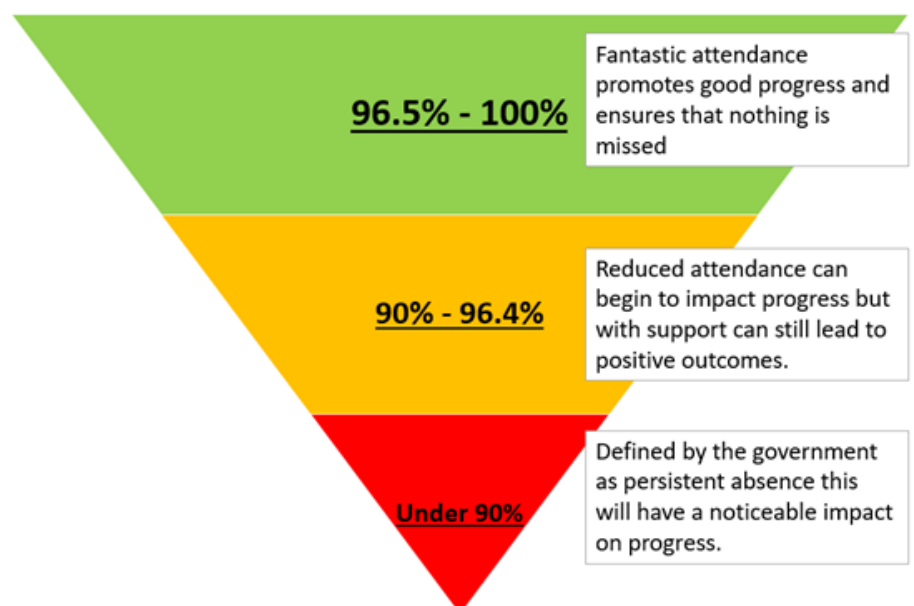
96.5% - 100%

Fantastic attendance promotes good progress and ensures that nothing is missed

90% - 96.4%

Reduced attendance can begin to impact progress but with support can still lead to positive outcomes.

Under 90%

Defined by the government as persistent absence this will have a noticeable impact on progress.